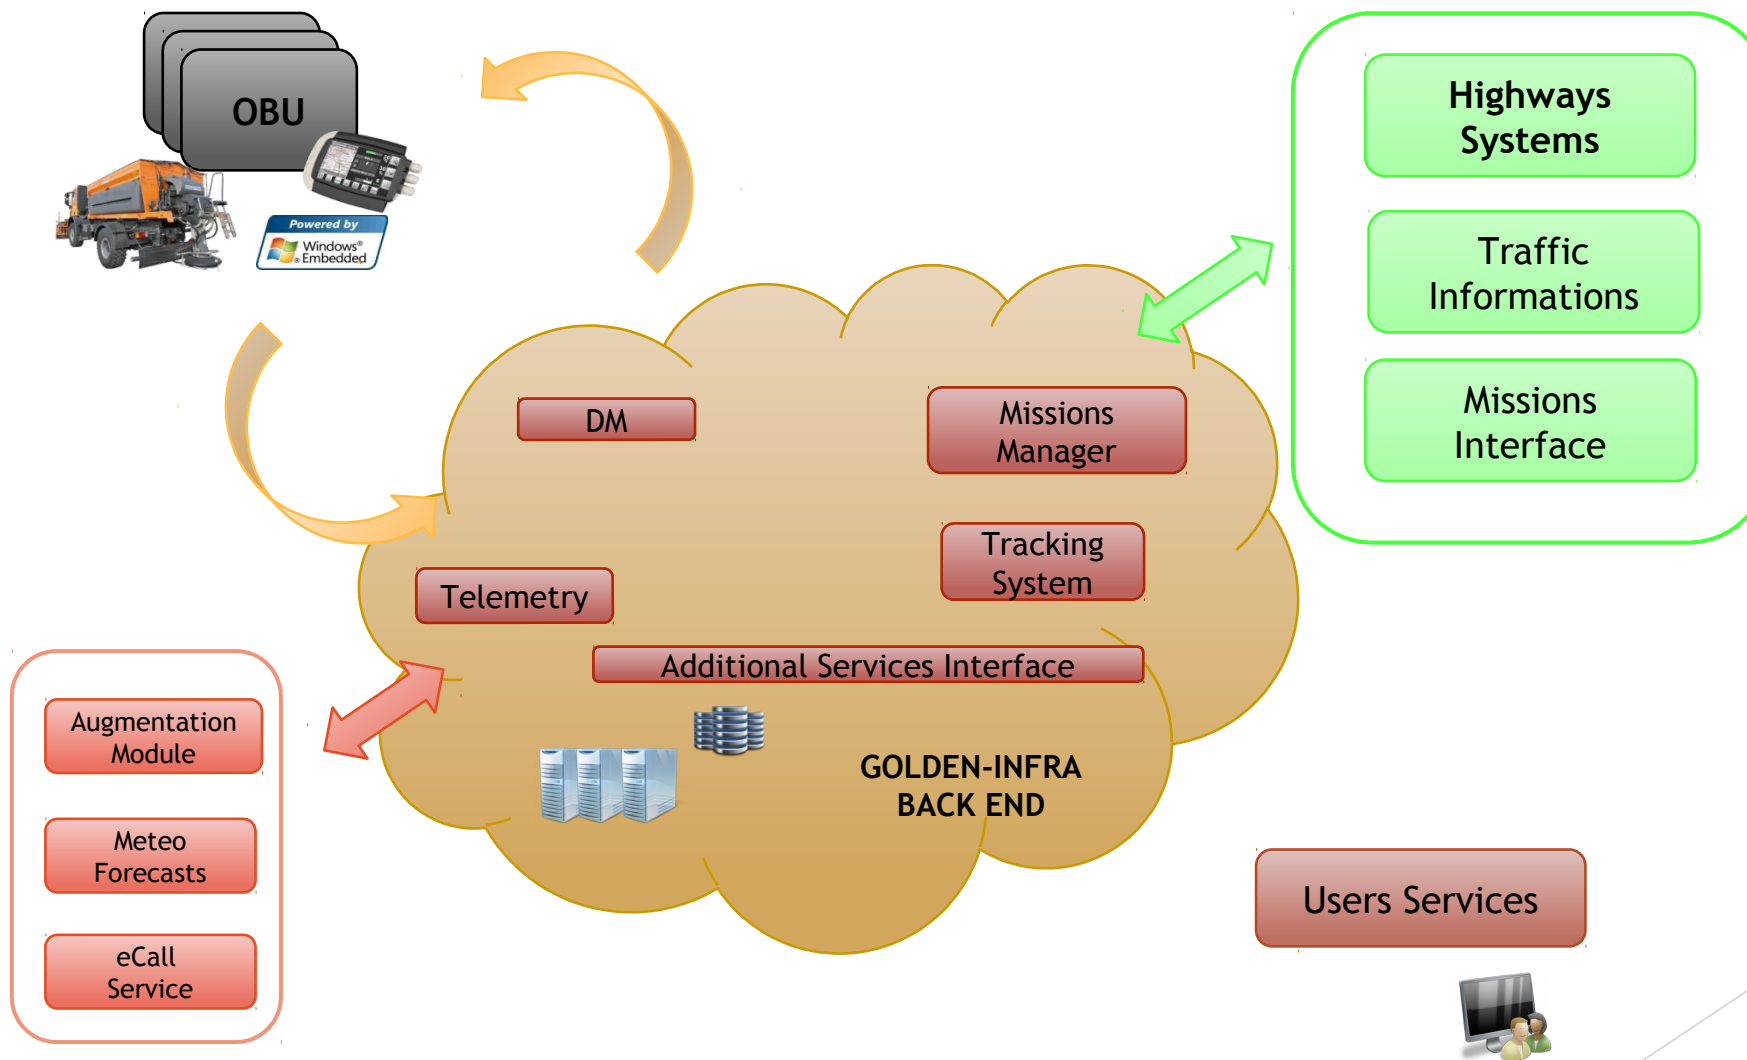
OBU

Powered by
Windows® Embedded

Highways Systems

Traffic Informations

Missions Interface

DM

Missions Manager

Tracking System

Telemetry

Additional Services Interface

GOLDEN-INFRA BACK END

Augmentation Module

Meteo Forecasts

eCall Service

Users Services